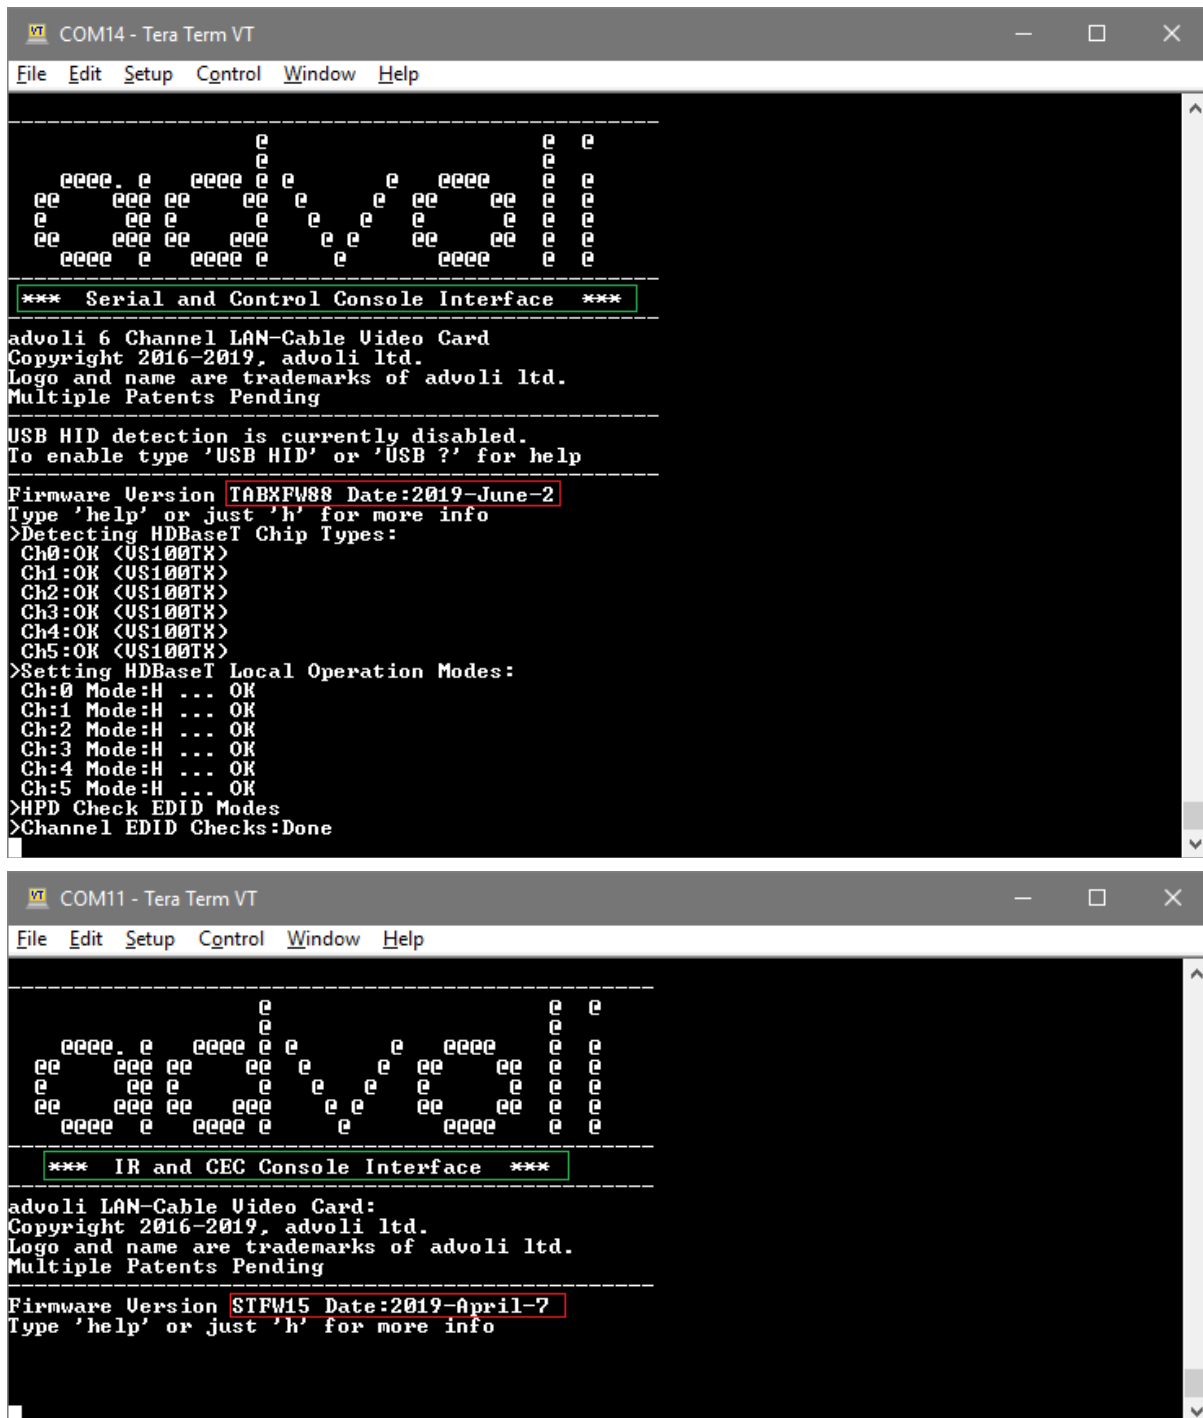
COM14 - Tera Term VT

File Edit Setup Control Window Help

*** Serial and Control Console Interface ***

advoli 6 Channel LAN-Cable Video Card
Copyright 2016-2019, advoli ltd.
Logo and name are trademarks of advoli ltd.
Multiple Patents Pending

USB HID detection is currently disabled.
To enable type 'USB HID' or 'USB ?' for help

Firmware Version TABXFW88 Date:2019-June-2
Type 'help' or just 'h' for more info
>Detecting HDBaseT Chip Types:
Ch0:OK (VS100TX)
Ch1:OK (VS100TX)
Ch2:OK (VS100TX)
Ch3:OK (VS100TX)
Ch4:OK (VS100TX)
Ch5:OK (VS100TX)
>Setting HDBaseT Local Operation Modes:
Ch:0 Mode:H ... OK
Ch:1 Mode:H ... OK
Ch:2 Mode:H ... OK
Ch:3 Mode:H ... OK
Ch:4 Mode:H ... OK
Ch:5 Mode:H ... OK
>HPD Check EDID Modes
>Channel EDID Checks:Done

COM11 - Tera Term VT

File Edit Setup Control Window Help

*** IR and CEC Console Interface ***

advoli LAN-Cable Video Card:
Copyright 2016-2019, advoli ltd.
Logo and name are trademarks of advoli ltd.
Multiple Patents Pending

Firmware Version STFW15 Date:2019-April-7
Type 'help' or just 'h' for more info